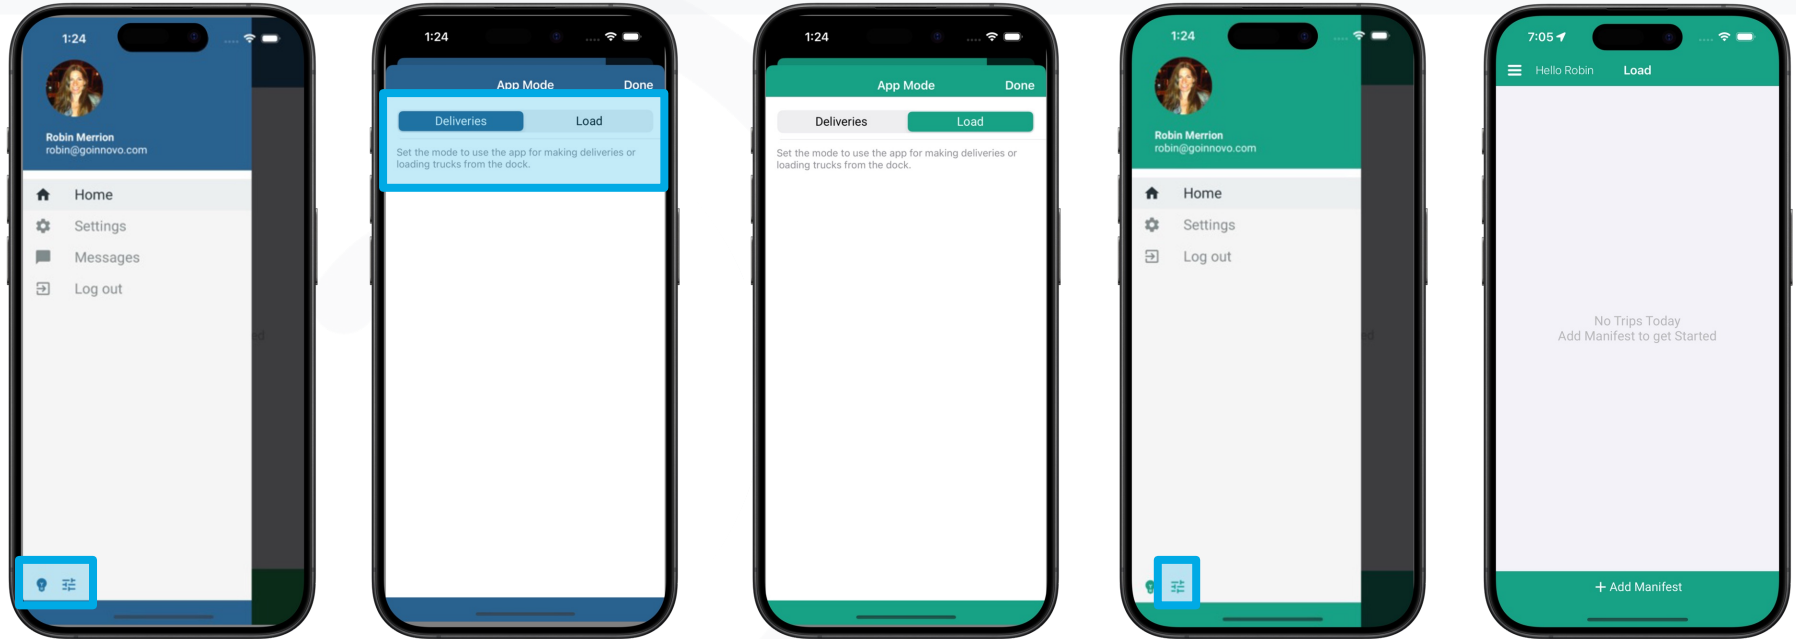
1:24

Robin Merrion
robin@goinnovo.com

Home
Settings
Messages
Log out

1:24

App Mode Done

Deliveries Load

Set the mode to use the app for making deliveries or loading trucks from the dock.

1:24

App Mode Done

Deliveries Load

Set the mode to use the app for making deliveries or loading trucks from the dock.

1:24

Robin Merrion
robin@goinnovo.com

Home
Settings
Log out

7:05

Hello Robin Load

No Trips Today
Add Manifest to get Started

+ Add Manifest